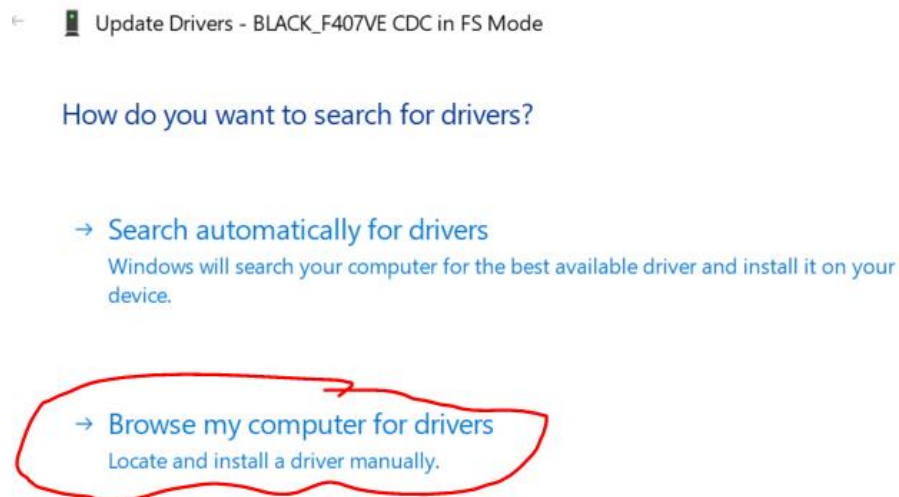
← Update Drivers - BLACK_F407VE CDC in FS Mode

How do you want to search for drivers?

→ Search automatically for drivers
Windows will search your computer for the best available driver and install it on your device.

→ Browse my computer for drivers
Locate and install a driver manually.